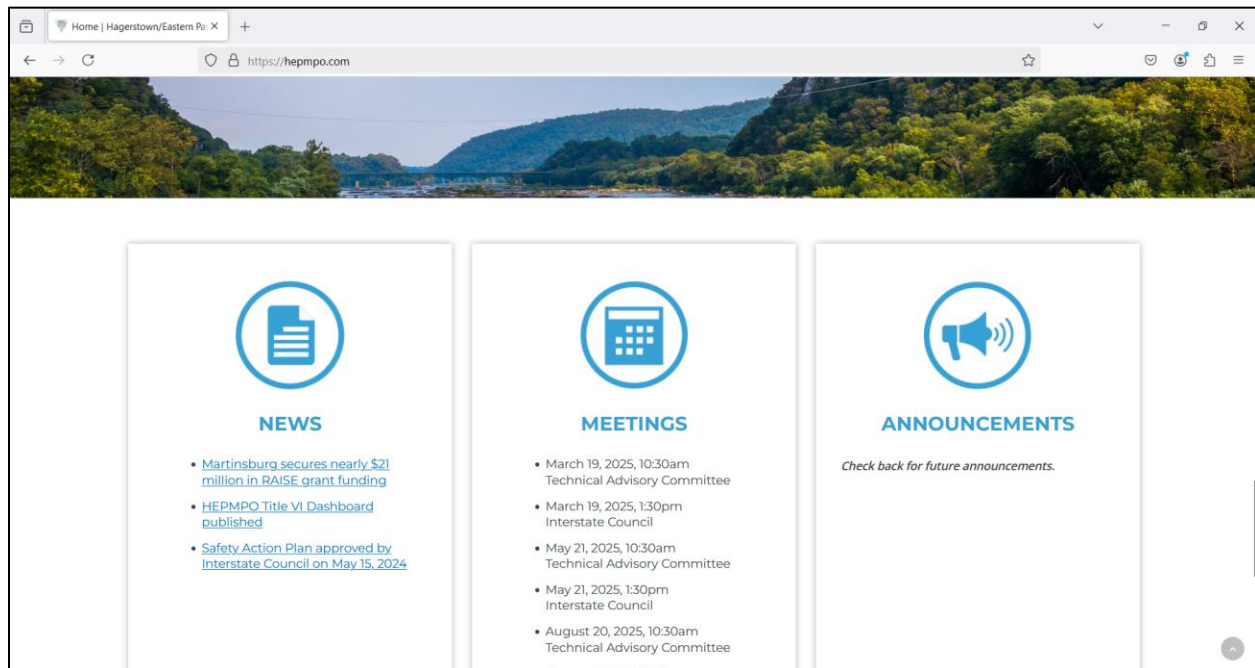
Home | Hagerstown/Eastern Pa ×
+
https://hepmpo.com

NEWS

- Martinsburg secures nearly $21 million in RAISE grant funding
- HEPMPO Title VI Dashboard published
- Safety Action Plan approved by Interstate Council on May 15, 2024

MEETINGS

- March 19, 2025, 10:30am Technical Advisory Committee
- March 19, 2025, 1:30pm Interstate Council
- May 21, 2025, 10:30am Technical Advisory Committee
- May 21, 2025, 1:30pm Interstate Council
- August 20, 2025, 10:30am Technical Advisory Committee

ANNOUNCEMENTS

*Check back for future announcements.*